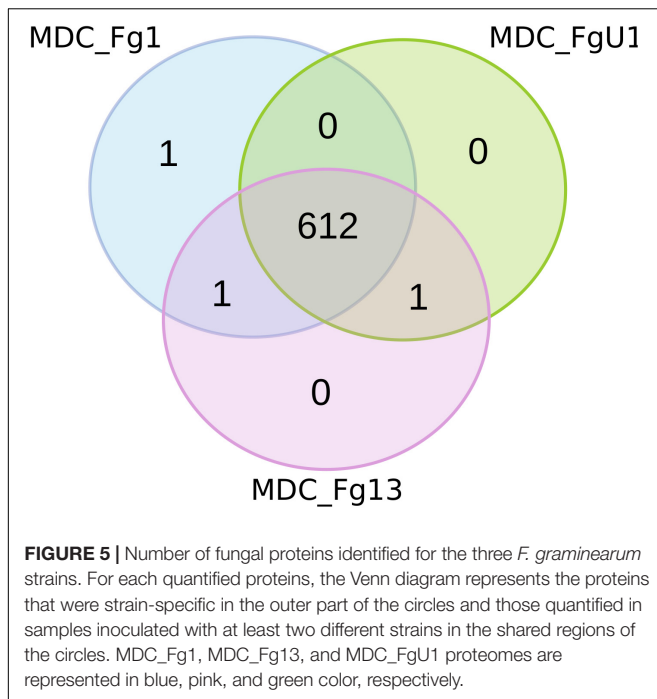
MDC_Fg1

MDC_FgU1

1

0

0

612

1

1

0

MDC_Fg13

**FIGURE 5 |** Number of fungal proteins identified for the three *F. graminearum* strains. For each quantified proteins, the Venn diagram represents the proteins that were strain-specific in the outer part of the circles and those quantified in samples inoculated with at least two different strains in the shared regions of the circles. MDC_Fg1, MDC_Fg13, and MDC_FgU1 proteomes are represented in blue, pink, and green color, respectively.